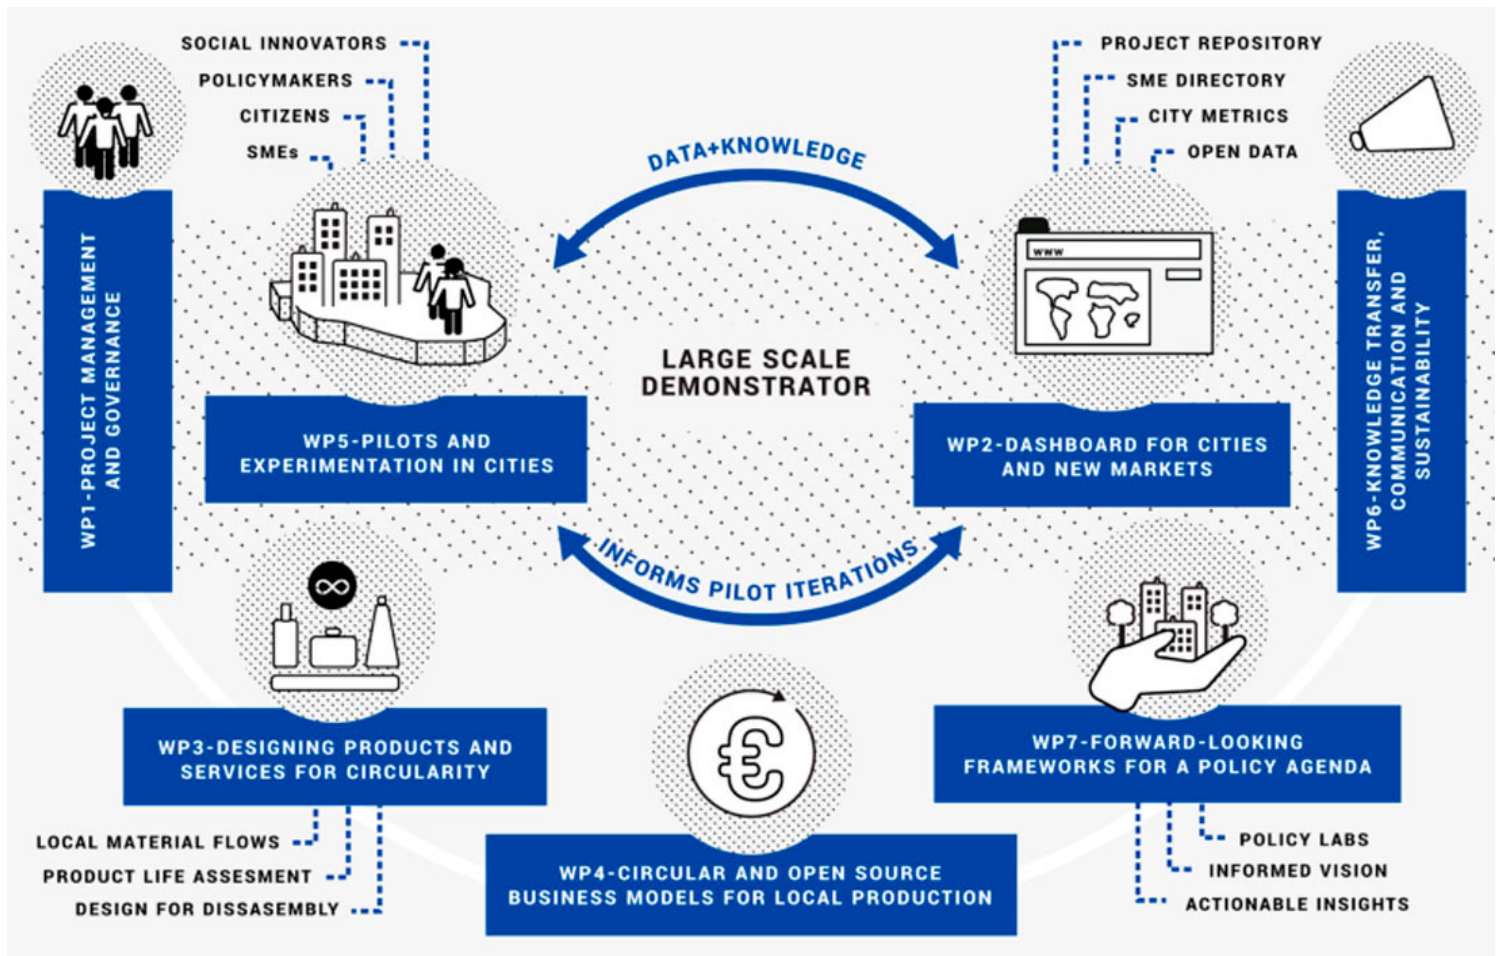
SOCIAL INNOVATORS
POLICYMAKERS
CITIZENS
SMEs

PROJECT REPOSITORY
SME DIRECTORY
CITY METRICS
OPEN DATA

DATA+KNOWLEDGE

WP1-PROJECT MANAGEMENT AND GOVERNANCE

www

LARGE SCALE DEMONSTRATOR

WP6-KNOWLEDGE TRANSFER, COMMUNICATION AND SUSTAINABILITY

WP5-PILOTS AND EXPERIMENTATION IN CITIES

WP2-DASHBOARD FOR CITIES AND NEW MARKETS

INFORMS PILOT ITERATIONS

WP3-DESIGNING PRODUCTS AND SERVICES FOR CIRCULARITY

WP7-FORWARD-LOOKING FRAMEWORKS FOR A POLICY AGENDA

LOCAL MATERIAL FLOWS
PRODUCT LIFE ASSESMENT
DESIGN FOR DISSASEMBLY

WP4-CIRCULAR AND OPEN SOURCE BUSINESS MODELS FOR LOCAL PRODUCTION

POLICY LABS
INFORMED VISION
ACTIONABLE INSIGHTS